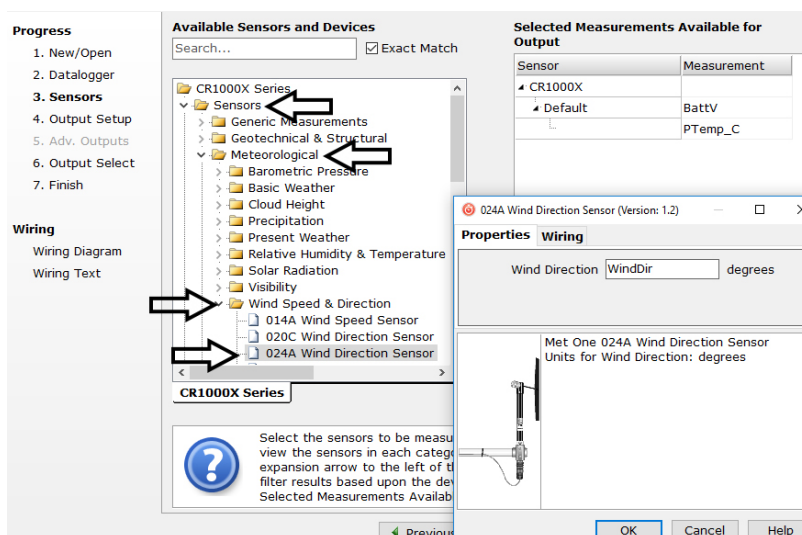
Progress
1. New/Open
2. Datalogger
3. Sensors
4. Output Setup
5. Adv. Outputs
6. Output Select
7. Finish

Wiring
Wiring Diagram
Wiring Text

Available Sensors and Devices
Search...
Exact Match

CR1000X Series
Sensors
Generic Measurements
Geotechnical & Structural
Meteorological
Barometric Pressure
Basic Weather
Cloud Height
Precipitation
Present Weather
Relative Humidity & Temperature
Solar Radiation
Visibility
Wind Speed & Direction
014A Wind Speed Sensor
020C Wind Direction Sensor
024A Wind Direction Sensor

CR1000X Series

Select the sensors to be measu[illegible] view the sensors in each catego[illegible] expansion arrow to the left of t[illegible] filter results based upon the dev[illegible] Selected Measurements Availab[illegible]

Previous

Selected Measurements Available for Output

| Sensor | Measurement |
|---|---|
| CR1000X | |
| Default | BattV |
| | PTemp_C |

024A Wind Direction Sensor (Version: 1.2)
Properties Wiring
Wind Direction WindDir degrees

Met One 024A Wind Direction Sensor
Units for Wind Direction: degrees

OK
Cancel
Help